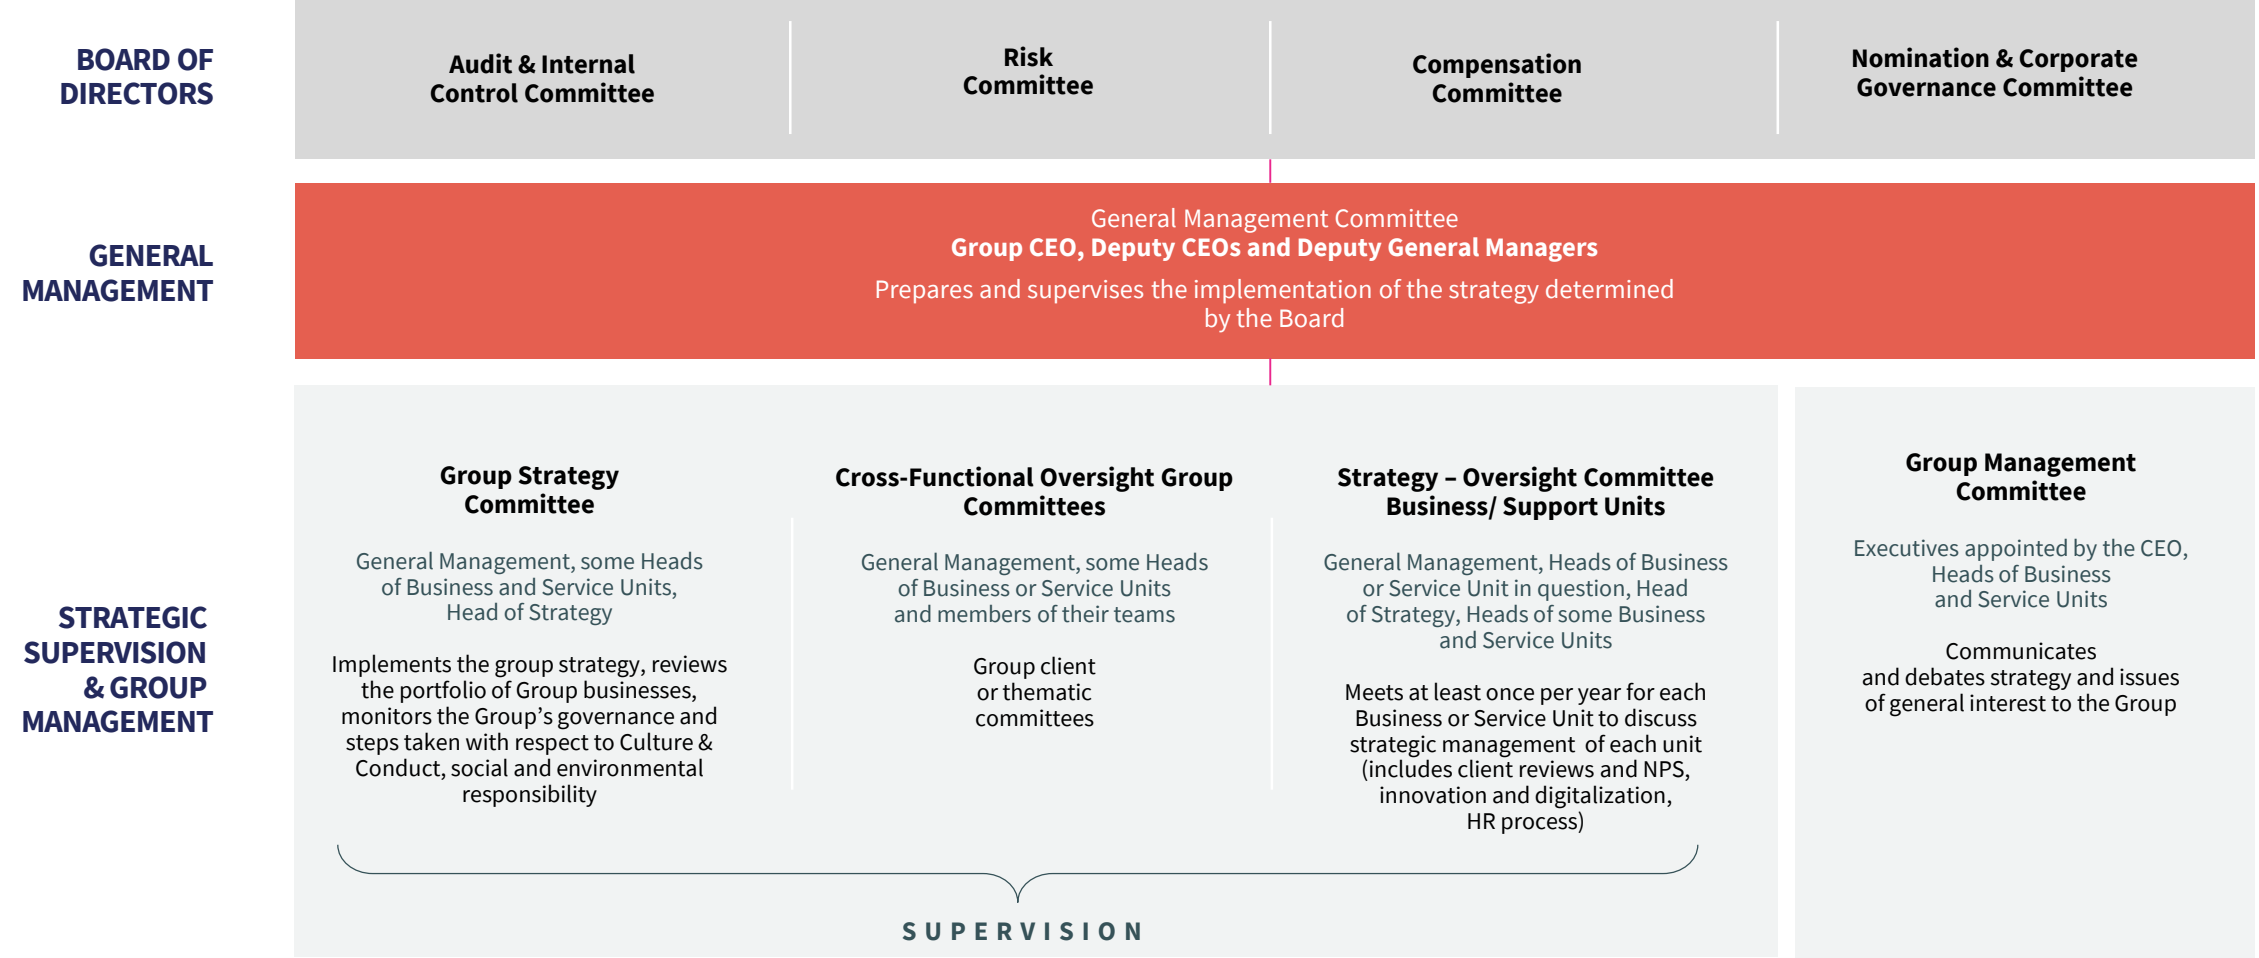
BOARD OF DIRECTORS

Audit & Internal Control Committee

Risk Committee

Compensation Committee

Nomination & Corporate Governance Committee

GENERAL MANAGEMENT

General Management Committee
**Group CEO, Deputy CEOs and Deputy General Managers**
Prepares and supervises the implementation of the strategy determined by the Board

STRATEGIC SUPERVISION & GROUP MANAGEMENT

Group Strategy Committee

General Management, some Heads of Business and Service Units, Head of Strategy

Implements the group strategy, reviews the portfolio of Group businesses, monitors the Group's governance and steps taken with respect to Culture & Conduct, social and environmental responsibility

Cross-Functional Oversight Group Committees

General Management, some Heads of Business or Service Units and members of their teams

Group client or thematic committees

Strategy – Oversight Committee Business/ Support Units

General Management, Heads of Business or Service Unit in question, Head of Strategy, Heads of some Business and Service Units

Meets at least once per year for each Business or Service Unit to discuss strategic management of each unit (includes client reviews and NPS, innovation and digitalization, HR process)

SUPERVISION

Group Management Committee

Executives appointed by the CEO, Heads of Business and Service Units

Communicates and debates strategy and issues of general interest to the Group